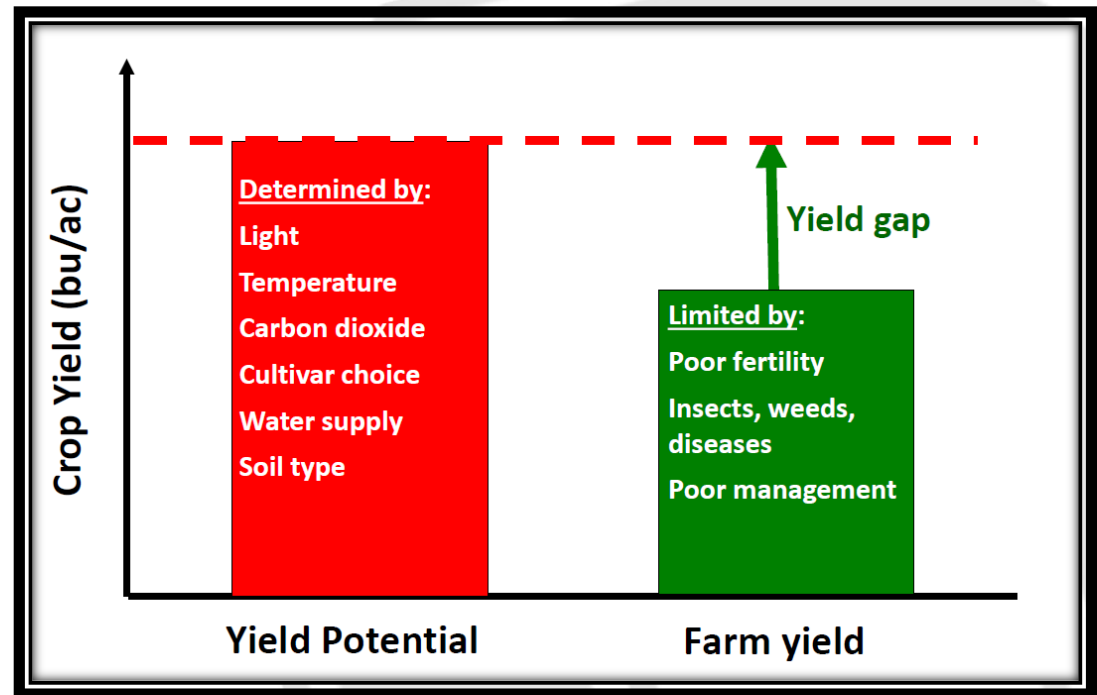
Crop Yield (bu/ac)

Determined by:
Light
Temperature
Carbon dioxide
Cultivar choice
Water supply
Soil type

Yield gap

Limited by:
Poor fertility
Insects, weeds, diseases
Poor management

Yield Potential

Farm yield